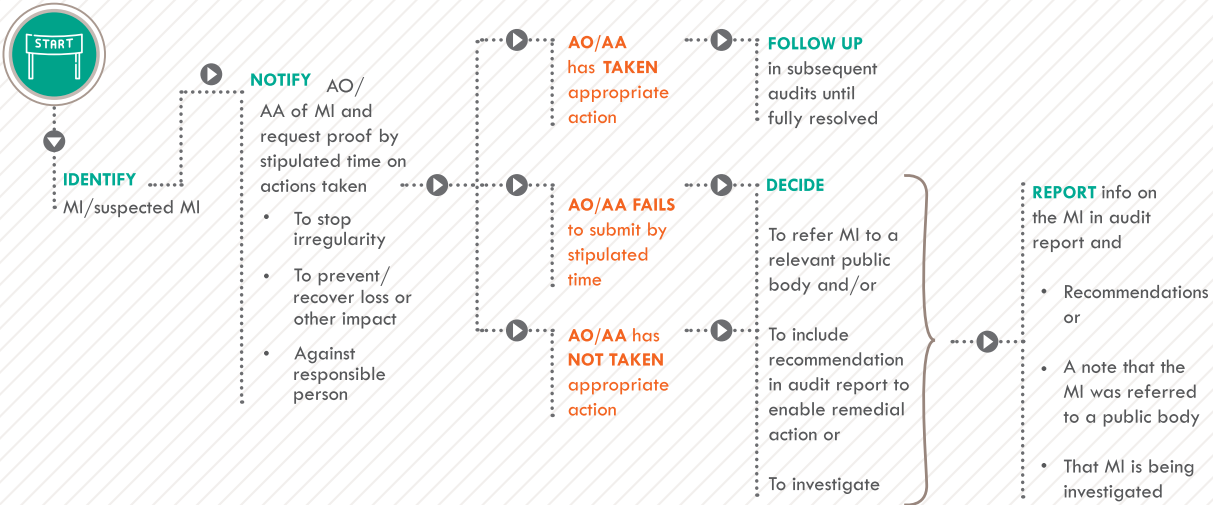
START

IDENTIFY MI/suspected MI

NOTIFY AO/AA of MI and request proof by stipulated time on actions taken

- To stop irregularity
- To prevent/ recover loss or other impact
- Against responsible person

AO/AA has TAKEN appropriate action

FOLLOW UP in subsequent audits until fully resolved

AO/AA FAILS to submit by stipulated time

AO/AA has NOT TAKEN appropriate action

DECIDE

To refer MI to a relevant public body and/or

To include recommendation in audit report to enable remedial action or

To investigate

REPORT info on the MI in audit report and

- Recommendations or
- A note that the MI was referred to a public body
- That MI is being investigated